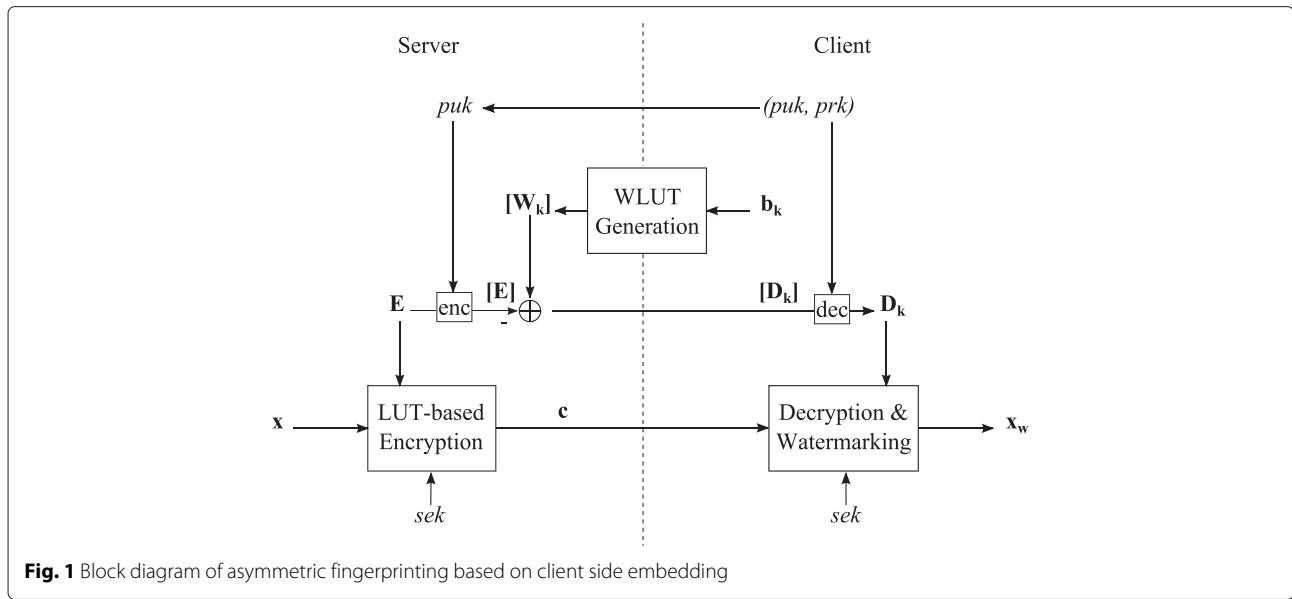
Server

Client

puk

(puk, prk)

$[\mathbf{W_k}]$

WLUT Generation

$\mathbf{b_k}$

$\mathbf{E}$

enc

$[\mathbf{E}]$

-

$\oplus$

$[\mathbf{D_k}]$

dec

$\mathbf{D_k}$

$\mathbf{x}$

LUT-based Encryption

$\mathbf{c}$

Decryption & Watermarking

$\mathbf{x_w}$

sek

sek

**Fig. 1** Block diagram of asymmetric fingerprinting based on client side embedding